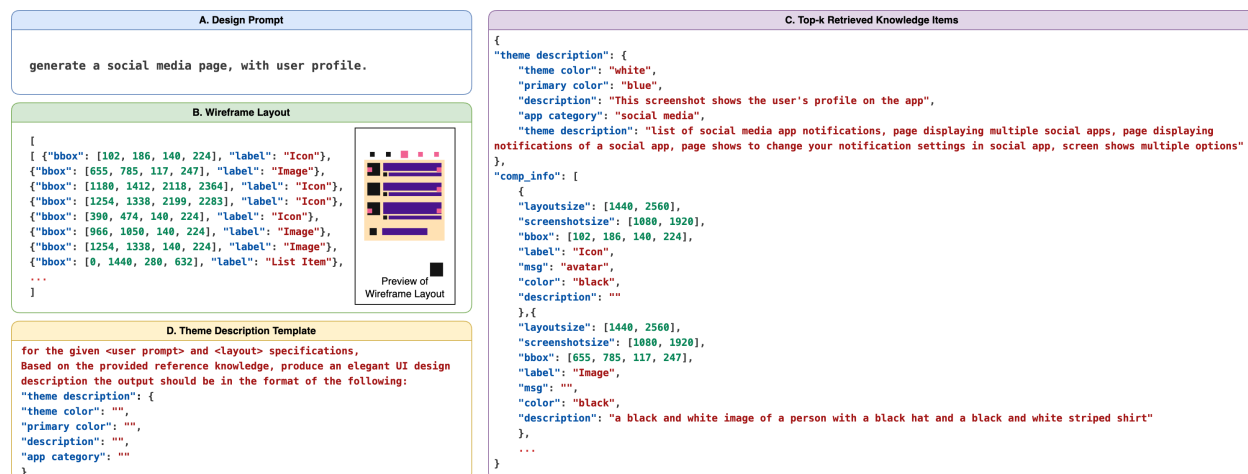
A. Design Prompt

generate a social media page, with user profile.

B. Wireframe Layout

[
[ {"bbox": [102, 186, 140, 224], "label": "Icon"},
{"bbox": [655, 785, 117, 247], "label": "Image"},
{"bbox": [1180, 1412, 2118, 2364], "label": "Icon"},
{"bbox": [1254, 1338, 2199, 2283], "label": "Icon"},
{"bbox": [390, 474, 140, 224], "label": "Icon"},
{"bbox": [966, 1050, 140, 224], "label": "Image"},
{"bbox": [1254, 1338, 140, 224], "label": "Image"},
{"bbox": [0, 1440, 280, 632], "label": "List Item"},
...
]

Preview of Wireframe Layout

D. Theme Description Template

for the given <user prompt> and <layout> specifications,
Based on the provided reference knowledge, produce an elegant UI design description the output should be in the format of the following:
"theme description": {
"theme color": "",
"primary color": "",
"description": "",
"app category": ""
}

C. Top-k Retrieved Knowledge Items

{
"theme description": {
"theme color": "white",
"primary color": "blue",
"description": "This screenshot shows the user's profile on the app",
"app category": "social media",
"theme description": "list of social media app notifications, page displaying multiple social apps, page displaying notifications of a social app, page shows to change your notification settings in social app, screen shows multiple options"
},
"comp_info": [
{
"layoutsize": [1440, 2560],
"screenshotsize": [1080, 1920],
"bbox": [102, 186, 140, 224],
"label": "Icon",
"msg": "avatar",
"color": "black",
"description": ""
},{
"layoutsize": [1440, 2560],
"screenshotsize": [1080, 1920],
"bbox": [655, 785, 117, 247],
"label": "Image",
"msg": "",
"color": "black",
"description": "a black and white image of a person with a black hat and a black and white striped shirt"
},
...
}